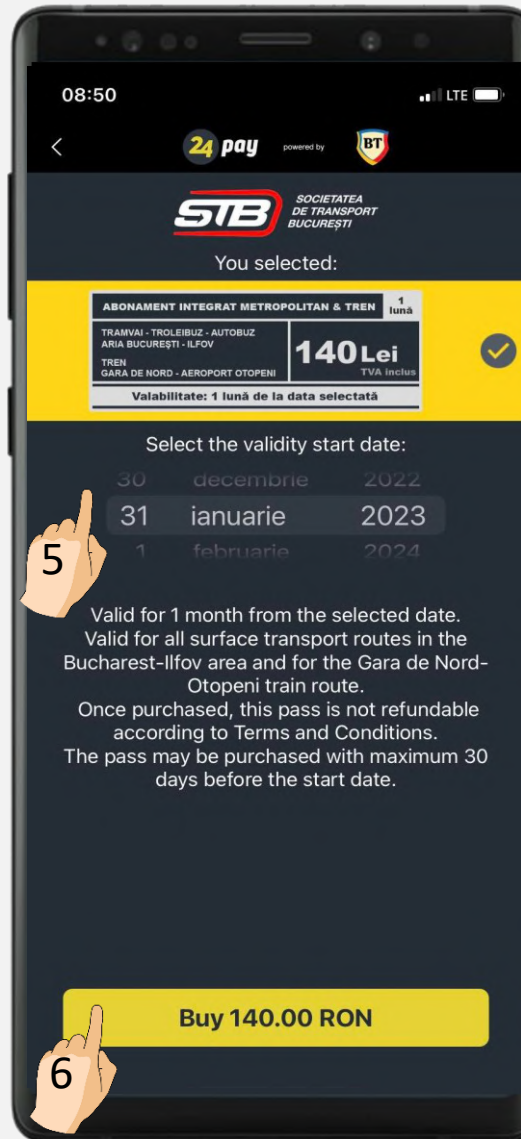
08:50

LTE

24 pay powered by BT

STB SOCIETATEA DE TRANSPORT BUCUREŞTI

You selected:

| ABONAMENT INTEGRAT METROPOLITAN & TREN | 1 lună |
|---|---|
| TRAMVAI - TROLEIBUZ - AUTOBUZ ARIA BUCUREŞTI - ILFOV TREN GARA DE NORD - AEROPORT OTOPENI | 140 Lei TVA inclus |
| Valabilitate: 1 lună de la data selectată | |

Select the validity start date:

30 decembrie 2022
31 ianuarie 2023
1 februarie 2024

5

Valid for 1 month from the selected date.
Valid for all surface transport routes in the Bucharest-Ilfov area and for the Gara de Nord-Otopeni train route.
Once purchased, this pass is not refundable according to Terms and Conditions.
The pass may be purchased with maximum 30 days before the start date.

Buy 140.00 RON

6